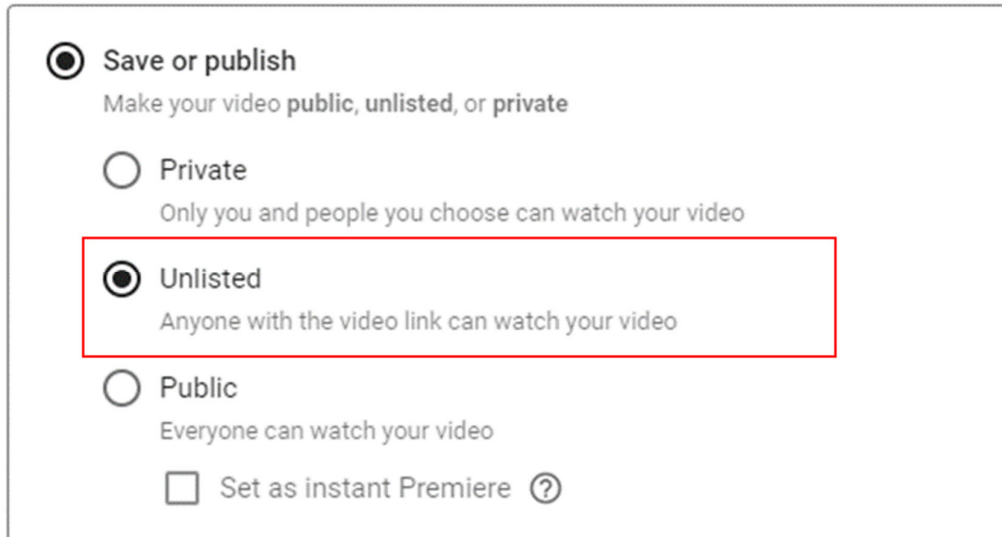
Save or publish

Make your video **public**, **unlisted**, or **private**

Private

Only you and people you choose can watch your video

Unlisted

Anyone with the video link can watch your video

Public

Everyone can watch your video

Set as instant Premiere ?